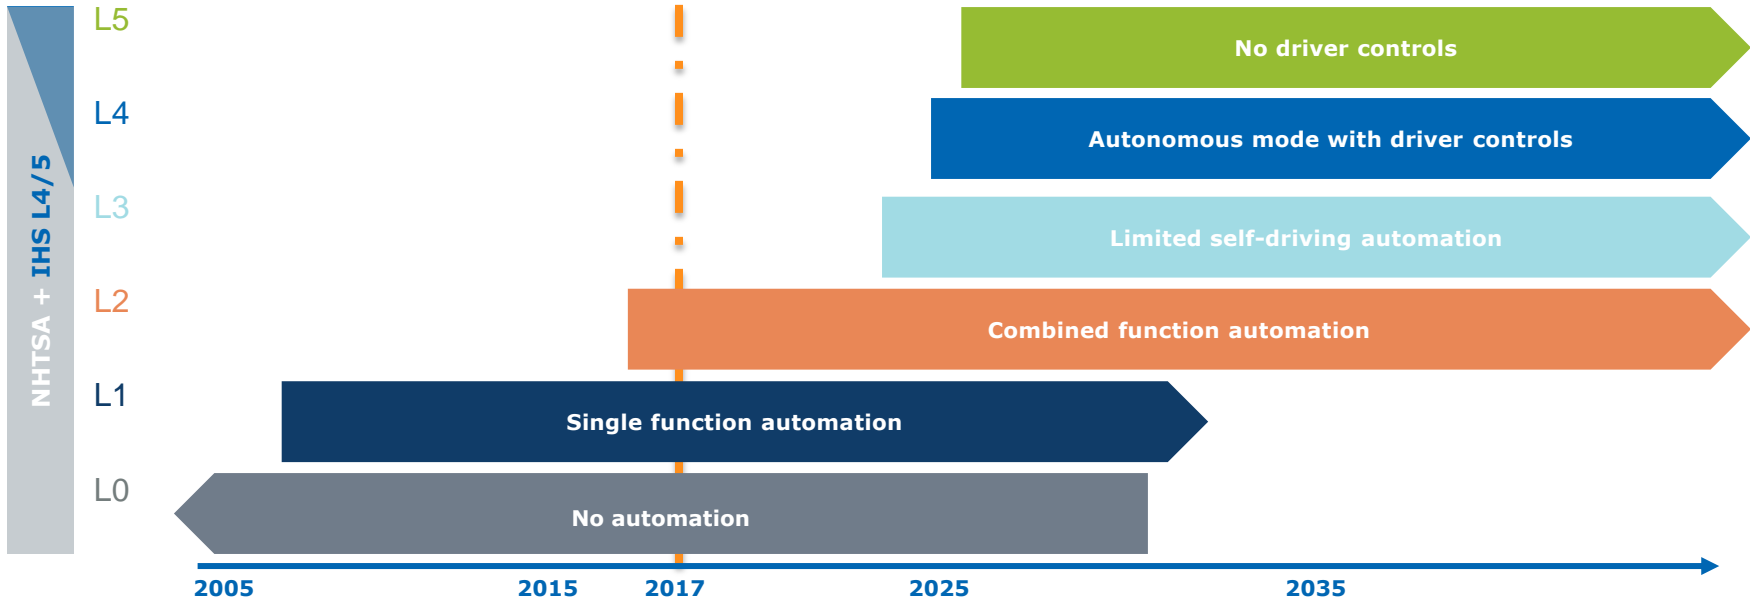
NHTSA + IHS L4/5

L5
L4
L3
L2
L1
L0

No driver controls

Autonomous mode with driver controls

Limited self-driving automation

Combined function automation

Single function automation

No automation

2005
2015
2017
2025
2035